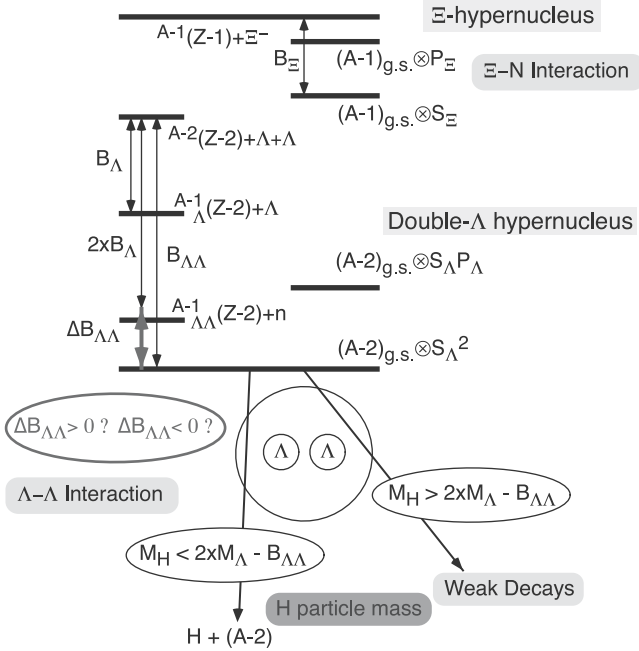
Ξ-hypernucleus

$^{A-1}(Z-1)+\Xi^-$

$B_\Xi$

$(A-1)_{g.s.}\otimes P_\Xi$

Ξ–N Interaction

$(A-1)_{g.s.}\otimes S_\Xi$

$^{A-2}(Z-2)+\Lambda+\Lambda$

$B_\Lambda$

$^{A-1}_{\Lambda}(Z-2)+\Lambda$

Double-Λ hypernucleus

$2xB_\Lambda$

$B_{\Lambda\Lambda}$

$(A-2)_{g.s.}\otimes S_\Lambda P_\Lambda$

$^{A-1}_{\Lambda\Lambda}(Z-2)+n$

$\Delta B_{\Lambda\Lambda}$

$(A-2)_{g.s.}\otimes S_\Lambda{}^2$

$\Delta B_{\Lambda\Lambda}>0$ ? $\Delta B_{\Lambda\Lambda}<0$ ?

Λ Λ

Λ–Λ Interaction

$M_H > 2xM_\Lambda - B_{\Lambda\Lambda}$

$M_H < 2xM_\Lambda - B_{\Lambda\Lambda}$

Weak Decays

H particle mass

H + (A-2)